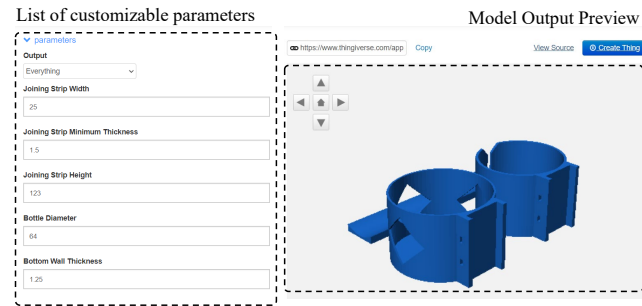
List of customizable parameters

parameters

Output

Everything

Joining Strip Width

25

Joining Strip Minimum Thickness

1.5

Joining Strip Height

123

Bottle Diameter

64

Bottom Wall Thickness

1.25

Model Output Preview

https://www.thingiverse.com/app

Copy

View Source

Create Thing